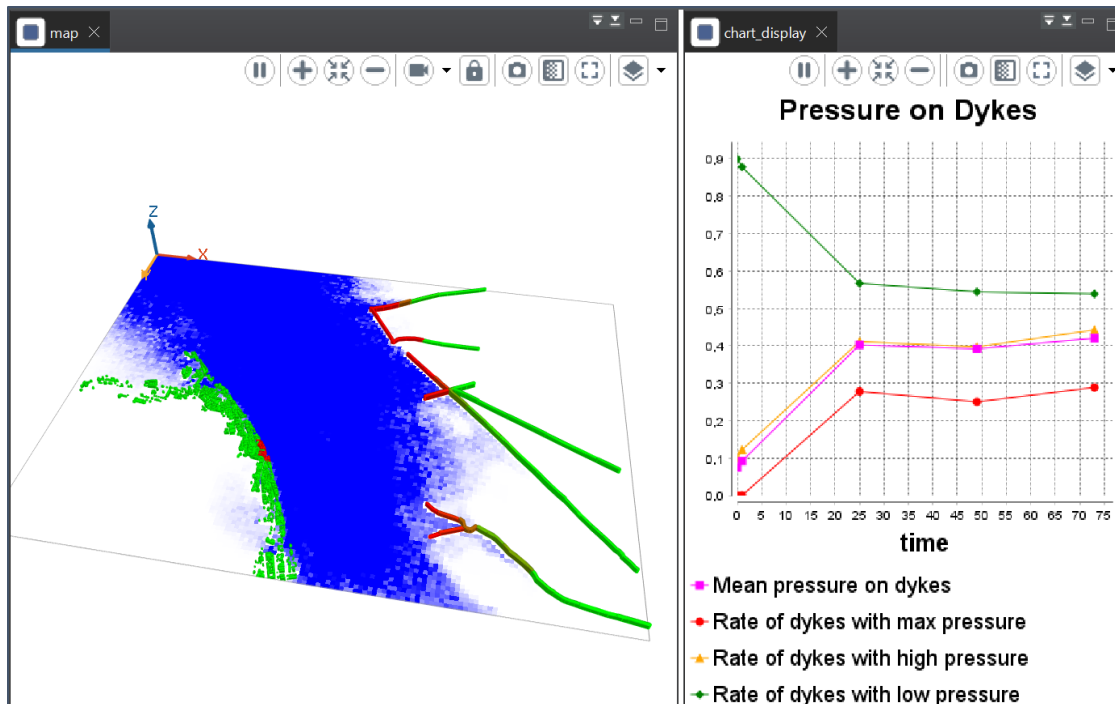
map

Z
X

chart_display

Pressure on Dykes

0,9
0,8
0,7
0,6
0,5
0,4
0,3
0,2
0,1
0,0

0 5 10 15 20 25 30 35 40 45 50 55 60 65 70 75

time

Mean pressure on dykes
Rate of dykes with max pressure
Rate of dykes with high pressure
Rate of dykes with low pressure